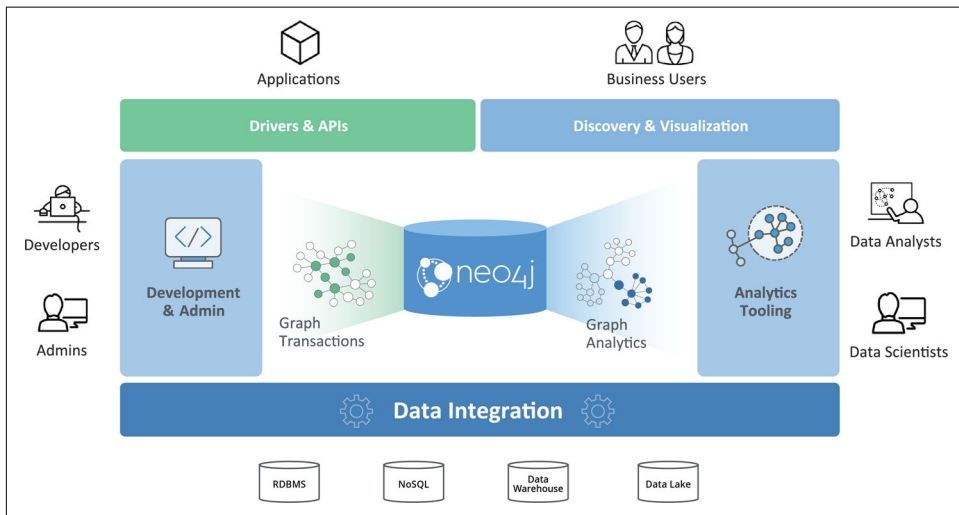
Applications

Business Users

Drivers & APIs

Discovery & Visualization

Developers

Admins

Development & Admin

Graph Transactions

neo4j

Graph Analytics

Analytics Tooling

Data Analysts

Data Scientists

Data Integration

RDBMS

NoSQL

Data Warehouse

Data Lake